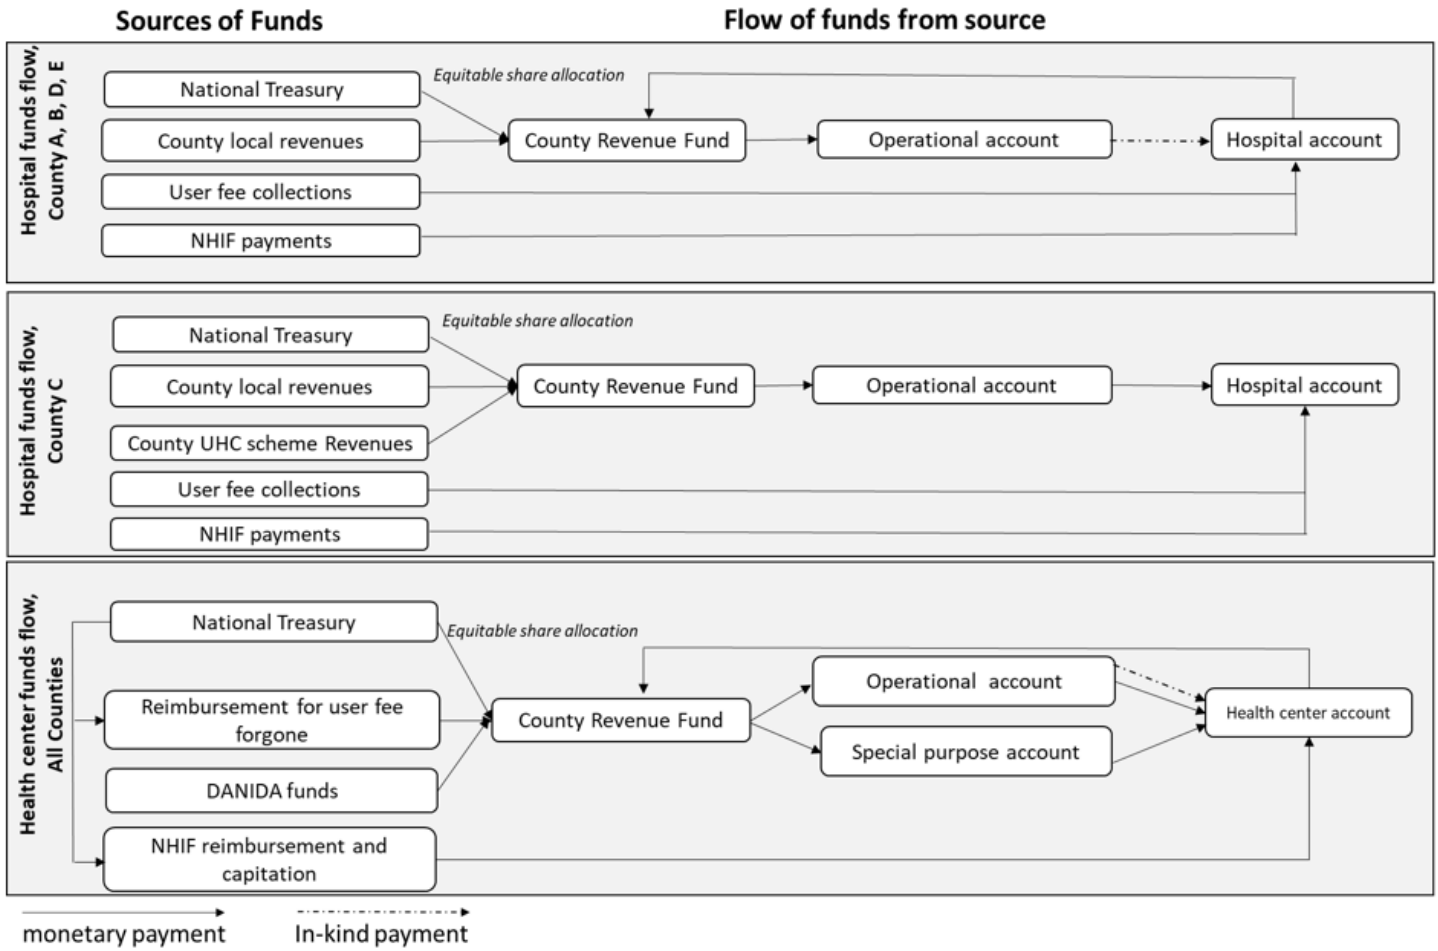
Sources of Funds

Flow of funds from source

Hospital funds flow, County A, B, D, E

National Treasury

Equitable share allocation

County local revenues

County Revenue Fund

Operational account

Hospital account

User fee collections

NHIF payments

Hospital funds flow, County C

National Treasury

Equitable share allocation

County local revenues

County Revenue Fund

Operational account

Hospital account

County UHC scheme Revenues

User fee collections

NHIF payments

Health center funds flow, All Counties

National Treasury

Equitable share allocation

Reimbursement for user fee forgone

County Revenue Fund

Operational account

Health center account

Special purpose account

DANIDA funds

NHIF reimbursement and capitation

monetary payment

In-kind payment